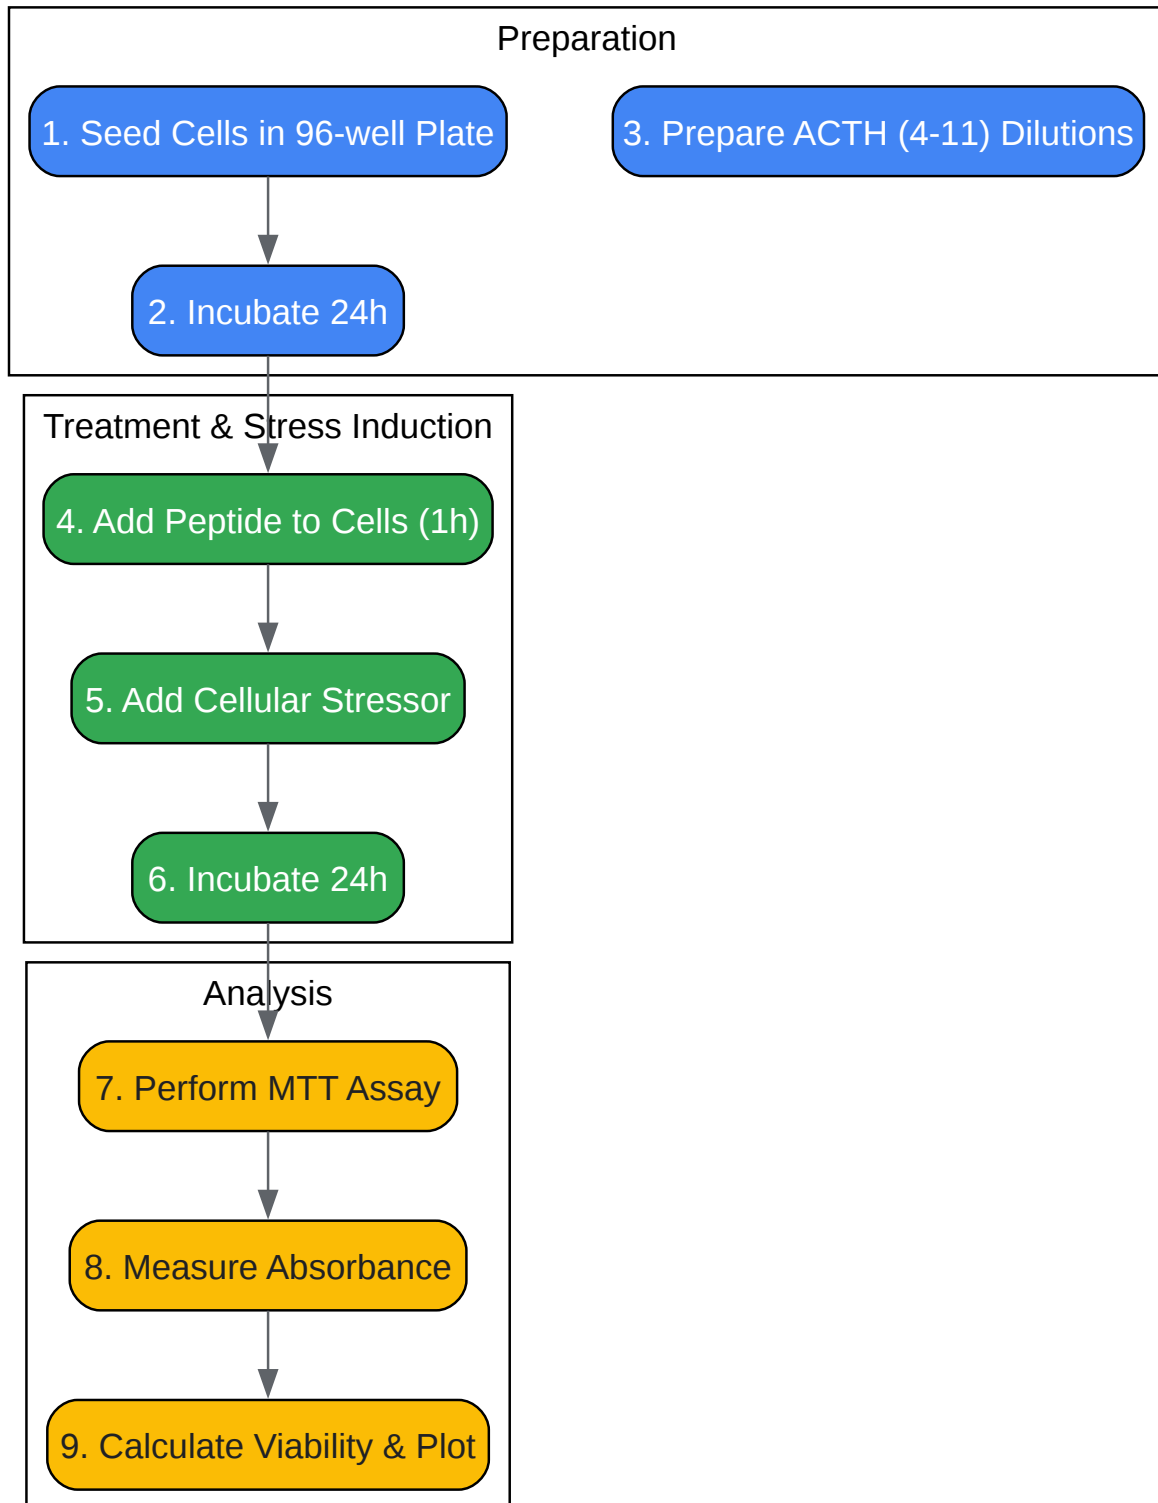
Preparation

1. Seed Cells in 96-well Plate

3. Prepare ACTH (4-11) Dilutions

2. Incubate 24h

Treatment & Stress Induction

4. Add Peptide to Cells (1h)

5. Add Cellular Stressor

6. Incubate 24h

Analysis

7. Perform MTT Assay

8. Measure Absorbance

9. Calculate Viability & Plot